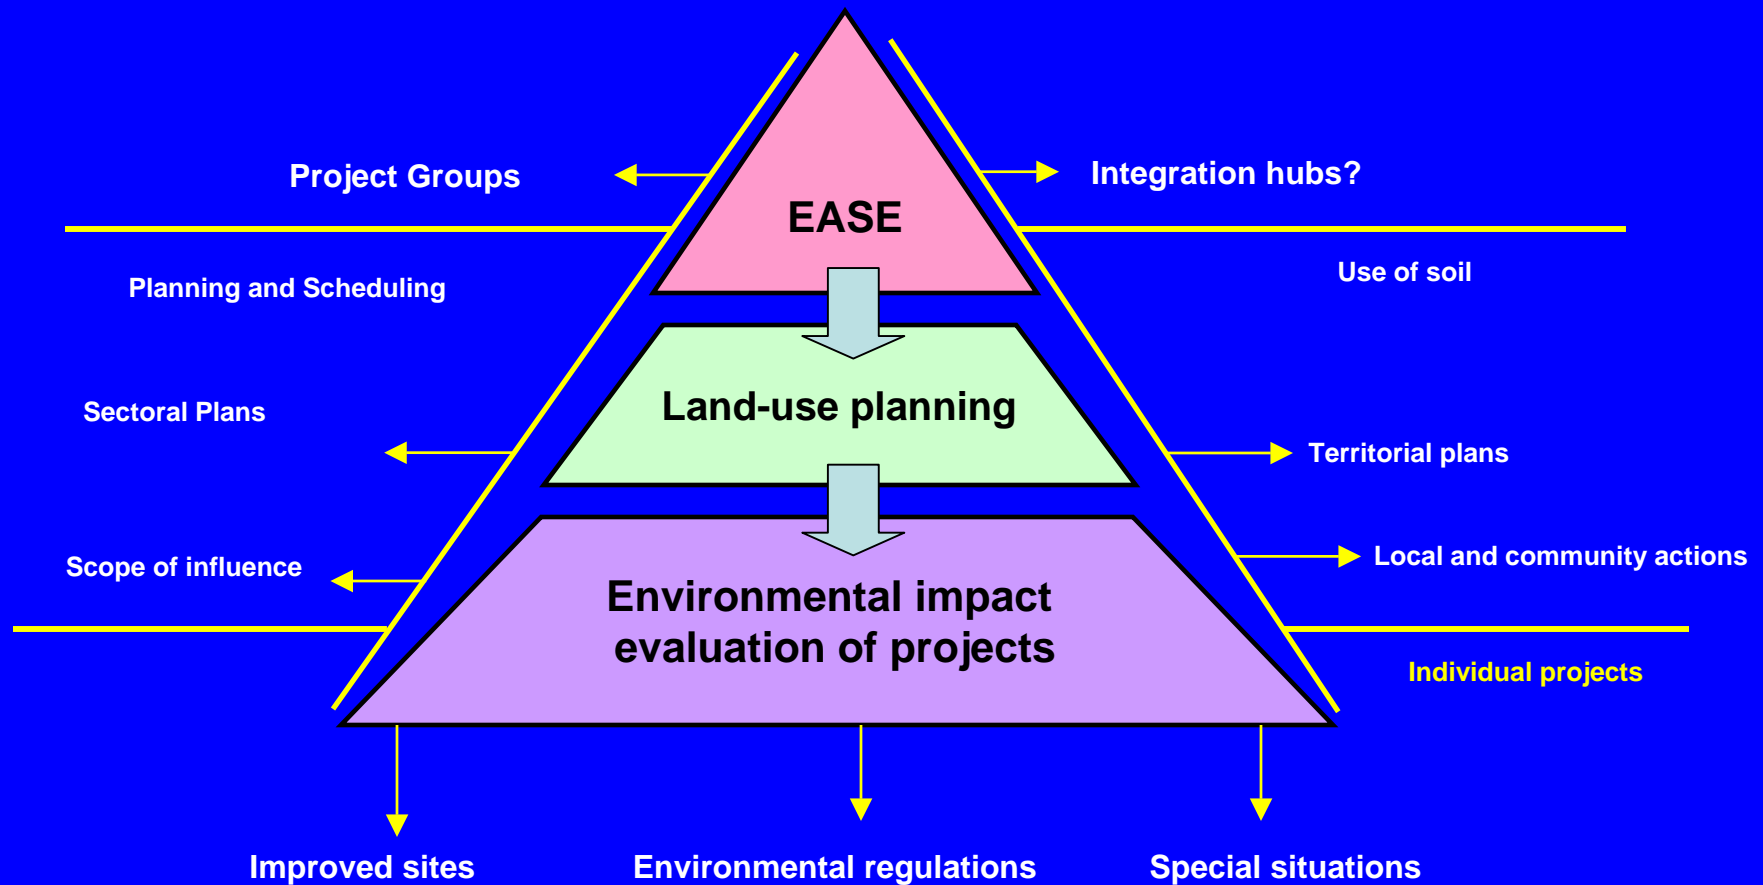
Project Groups

Integration hubs?

EASE

Planning and Scheduling

Use of soil

Land-use planning

Sectoral Plans

Territorial plans

Scope of influence

Local and community actions

Environmental impact evaluation of projects

Individual projects

Improved sites

Environmental regulations

Special situations